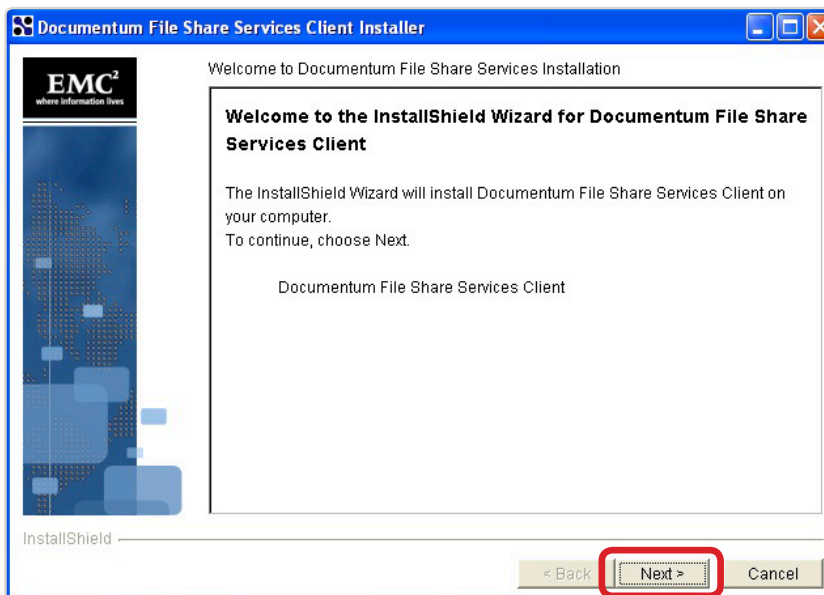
Documentum File Share Services Client Installer

EMC$^2$
where information lives

Welcome to Documentum File Share Services Installation

Welcome to the InstallShield Wizard for Documentum File Share Services Client

The InstallShield Wizard will install Documentum File Share Services Client on your computer.
To continue, choose Next.

Documentum File Share Services Client

InstallShield

< Back
Next >
Cancel